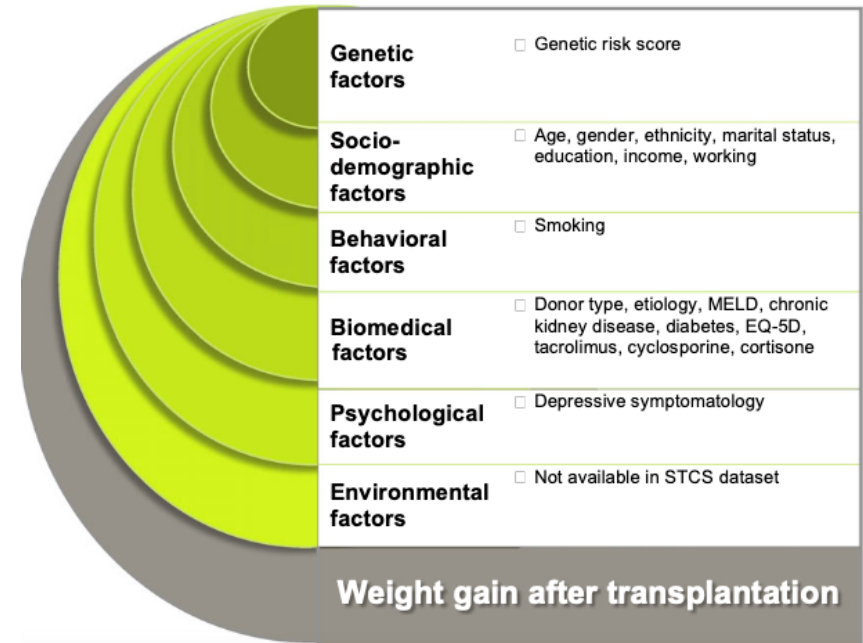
| | |
|---|---|
| Genetic factors | □ Genetic risk score |
| Socio-demographic factors | □ Age, gender, ethnicity, marital status, education, income, working |
| Behavioral factors | □ Smoking |
| Biomedical factors | □ Donor type, etiology, MELD, chronic kidney disease, diabetes, EQ-5D, tacrolimus, cyclosporine, cortisone |
| Psychological factors | □ Depressive symptomatology |
| Environmental factors | □ Not available in STCS dataset |

Weight gain after transplantation